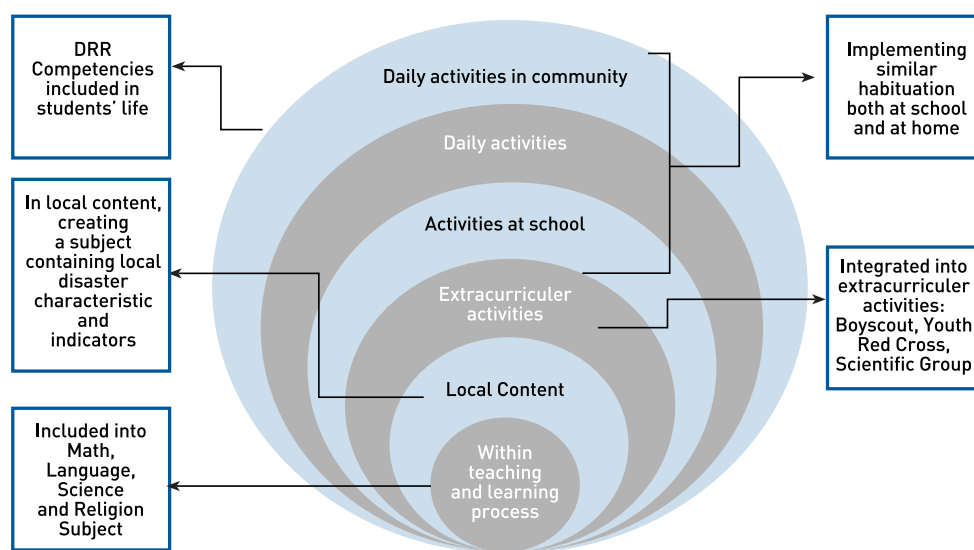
DRR Competencies included in students' life

Daily activities in community

Implementing similar habituation both at school and at home

Daily activities

In local content, creating a subject containing local disaster characteristic and indicators

Activities at school

Extracurriculer activities

Integrated into extracurriculer activities: Boyscout, Youth Red Cross, Scientific Group

Local Content

Included into Math, Language, Science and Religion Subject

Within teaching and learning process